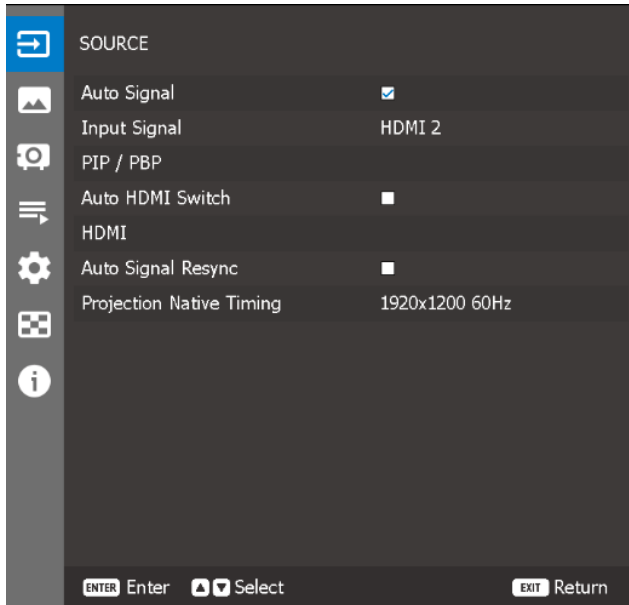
SOURCE

| | |
|---|---|
| Auto Signal | ☑ |
| Input Signal | HDMI 2 |
| PIP / PBP | |
| Auto HDMI Switch | ■ |
| HDMI | |
| Auto Signal Resync | ■ |
| Projection Native Timing | 1920x1200 60Hz |

ENTER Enter ▲▼ Select EXIT Return